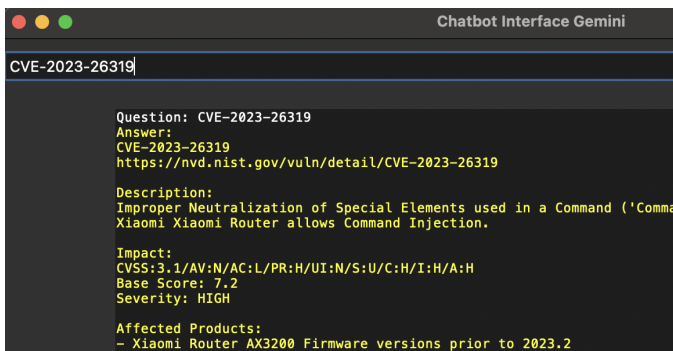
Chatbot Interface Gemini

CVE-2023-26319

Question: CVE-2023-26319
Answer:
CVE-2023-26319
https://nvd.nist.gov/vuln/detail/CVE-2023-26319

Description:
Improper Neutralization of Special Elements used in a Command ('Comma
Xiaomi Xiaomi Router allows Command Injection.

Impact:
CVSS:3.1/AV:N/AC:L/PR:H/UI:N/S:U/C:H/I:H/A:H
Base Score: 7.2
Severity: HIGH

Affected Products:
- Xiaomi Router AX3200 Firmware versions prior to 2023.2